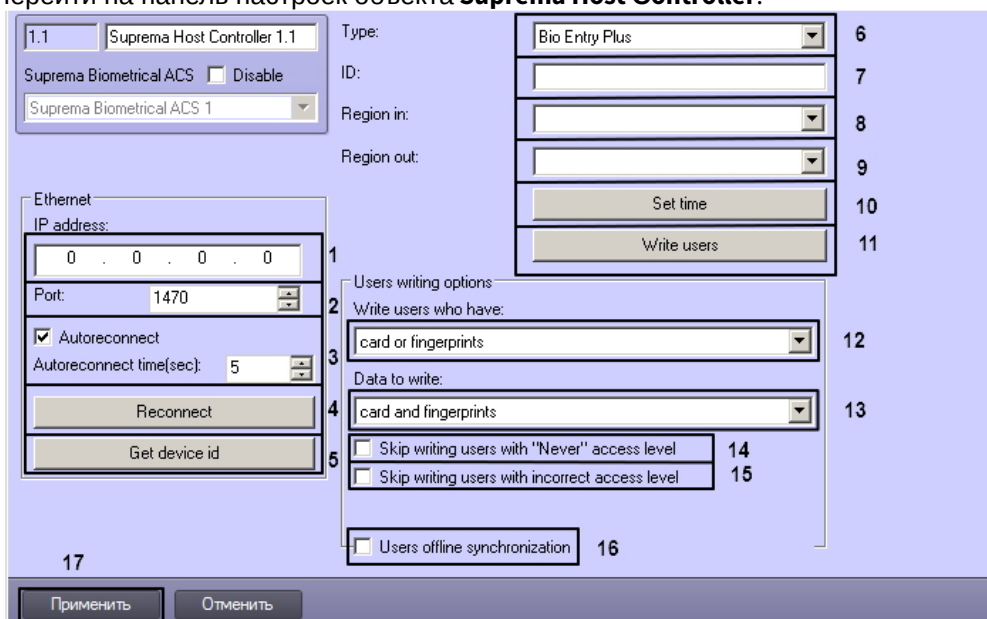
ерейти на панель настроек объекта Suprema Host Controller:

1.1 Suprema Host Controller 1.1
Suprema Biometrical ACS Disable
Suprema Biometrical ACS 1

Type: Bio Entry Plus 6
ID: 7
Region in: 8
Region out: 9
Set time 10
Write users 11

Ethernet
IP address:
0 . 0 . 0 . 0 1
Port: 1470 2
Autoreconnect
Autoreconnect time(sec): 5 3
Reconnect 4
Get device id 5

Users writing options
Write users who have:
card or fingerprints 12
Data to write:
card and fingerprints 13
Skip writing users with "Never" access level 14
Skip writing users with incorrect access level 15
Users offline synchronization 16

17
Применить Отменить